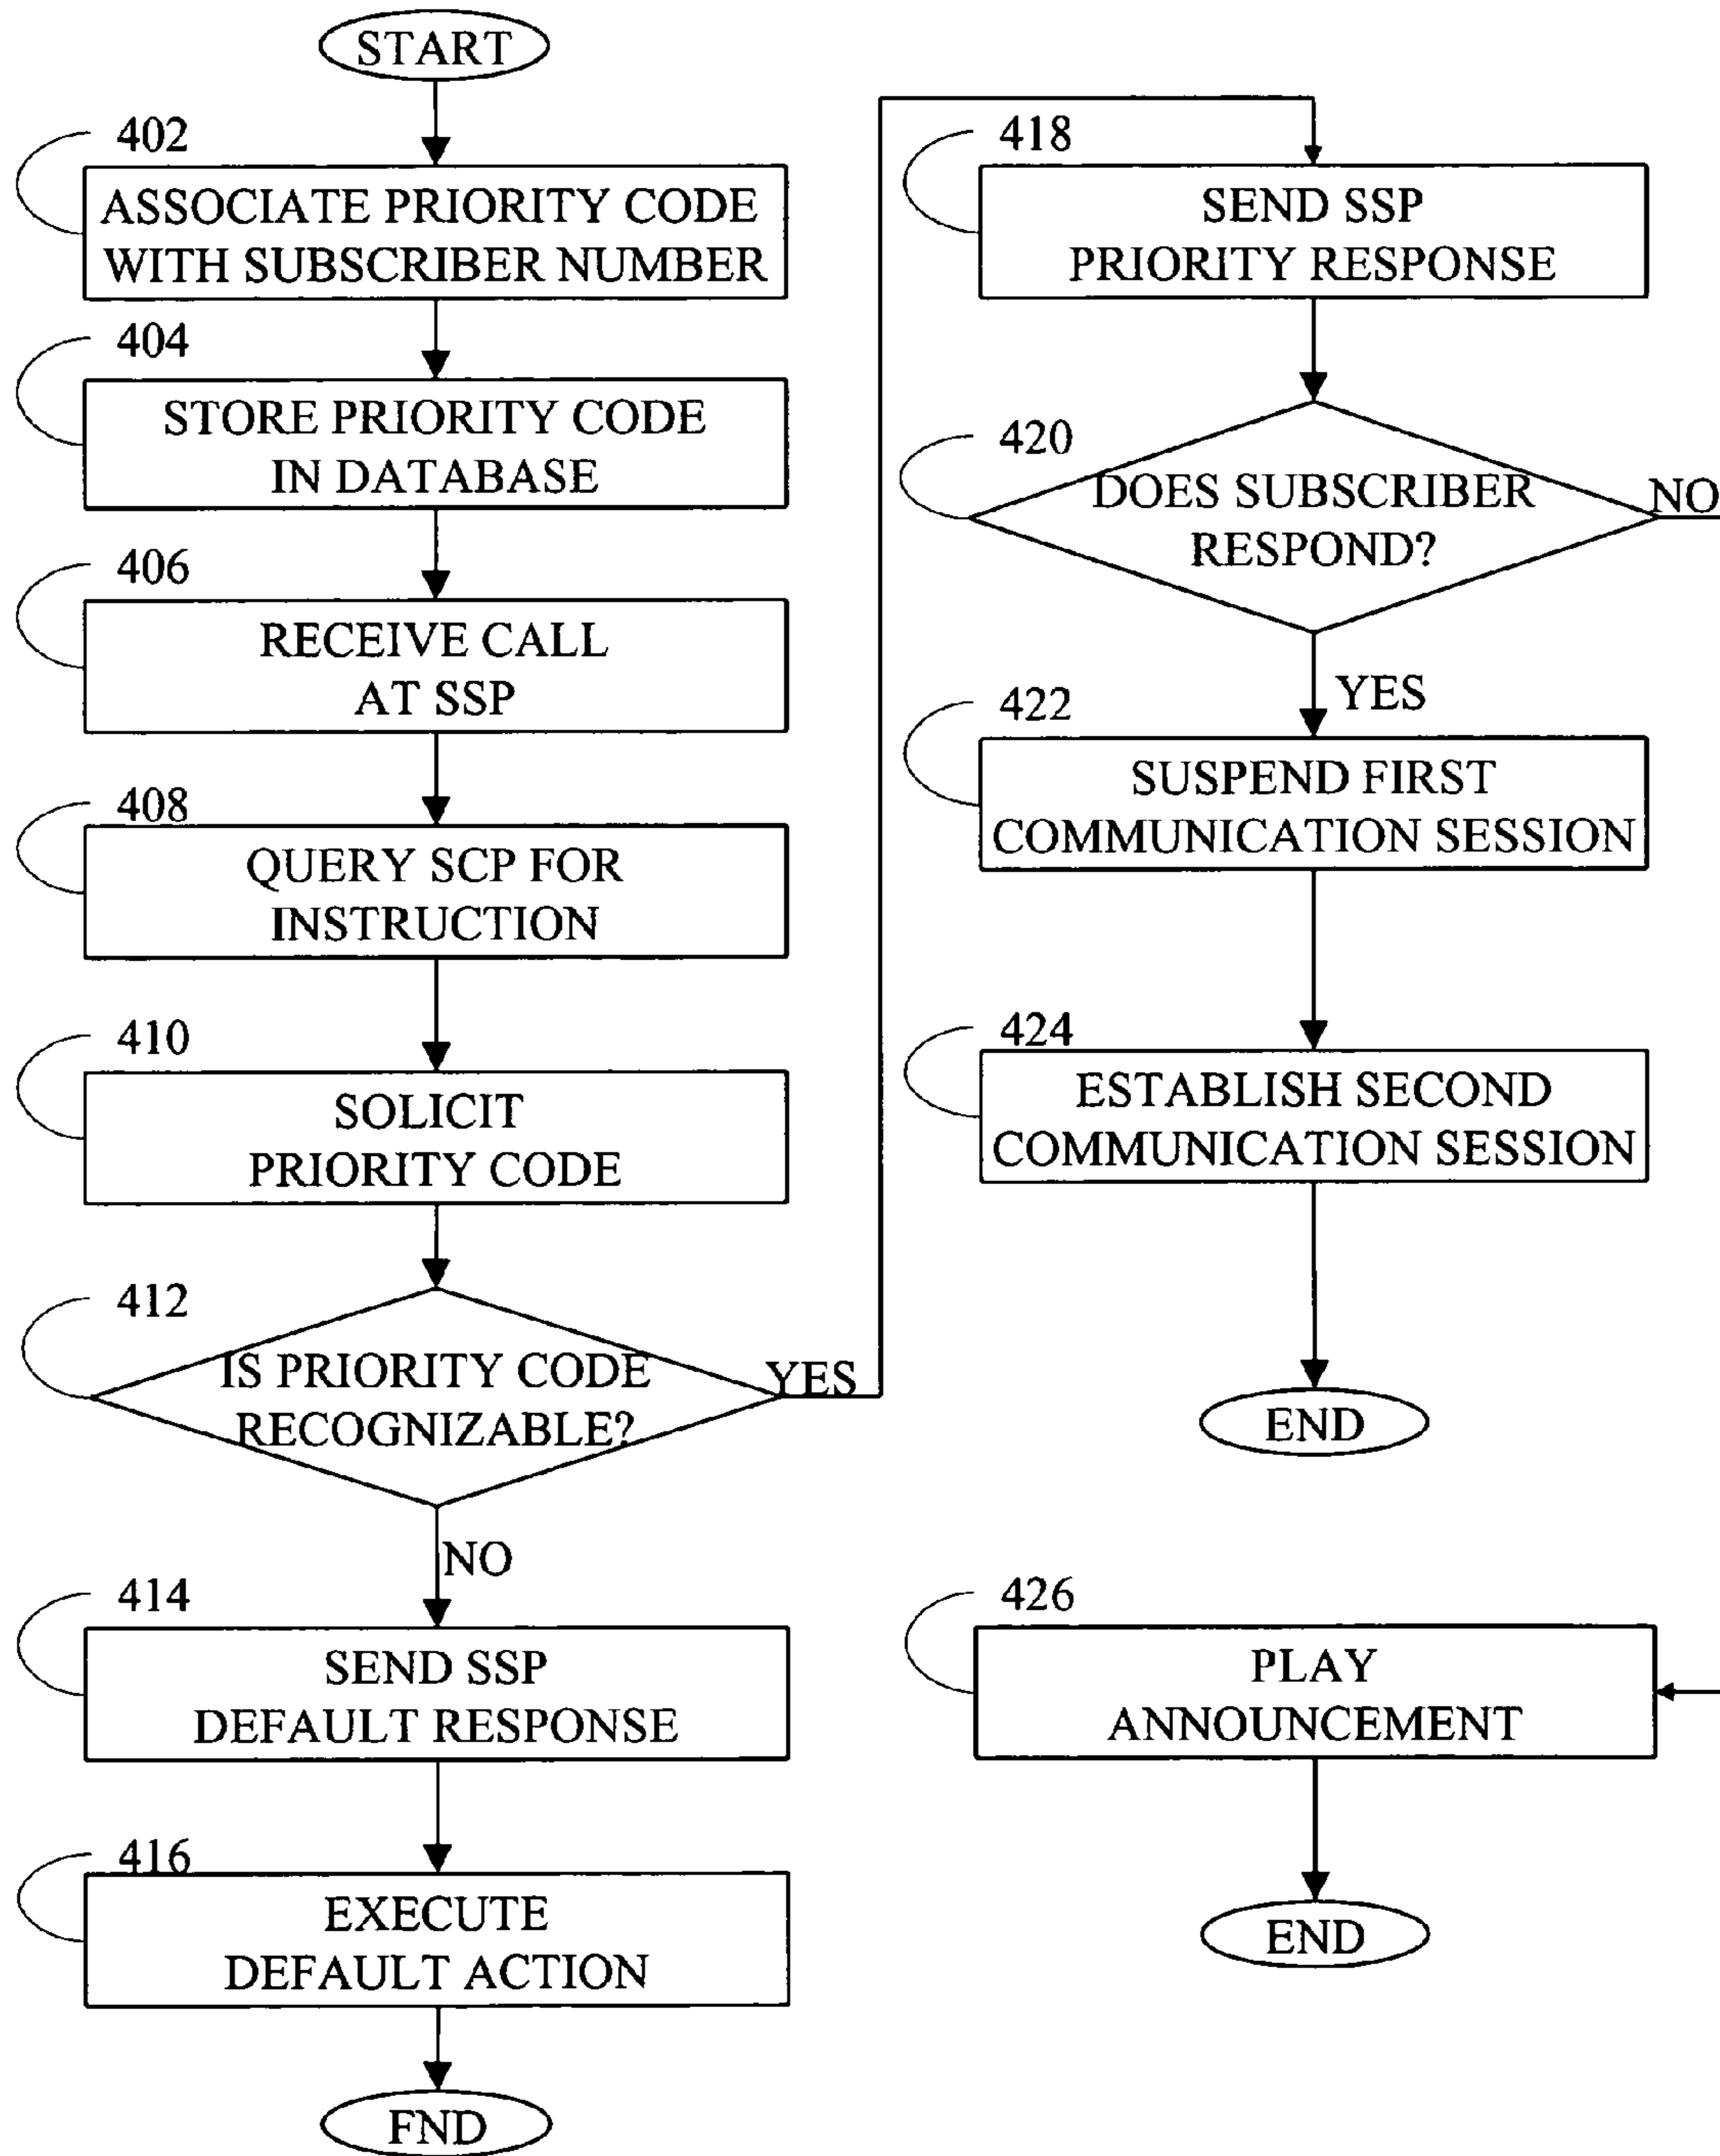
START

402

ASSOCIATE PRIORITY CODE WITH SUBSCRIBER NUMBER

404

STORE PRIORITY CODE IN DATABASE

406

RECEIVE CALL AT SSP

408

QUERY SCP FOR INSTRUCTION

410

SOLICIT PRIORITY CODE

412

IS PRIORITY CODE RECOGNIZABLE?

YES

NO

414

SEND SSP DEFAULT RESPONSE

416

EXECUTE DEFAULT ACTION

END

418

SEND SSP PRIORITY RESPONSE

420

DOES SUBSCRIBER RESPOND?

NO

YES

422

SUSPEND FIRST COMMUNICATION SESSION

424

ESTABLISH SECOND COMMUNICATION SESSION

END

426

PLAY ANNOUNCEMENT

END